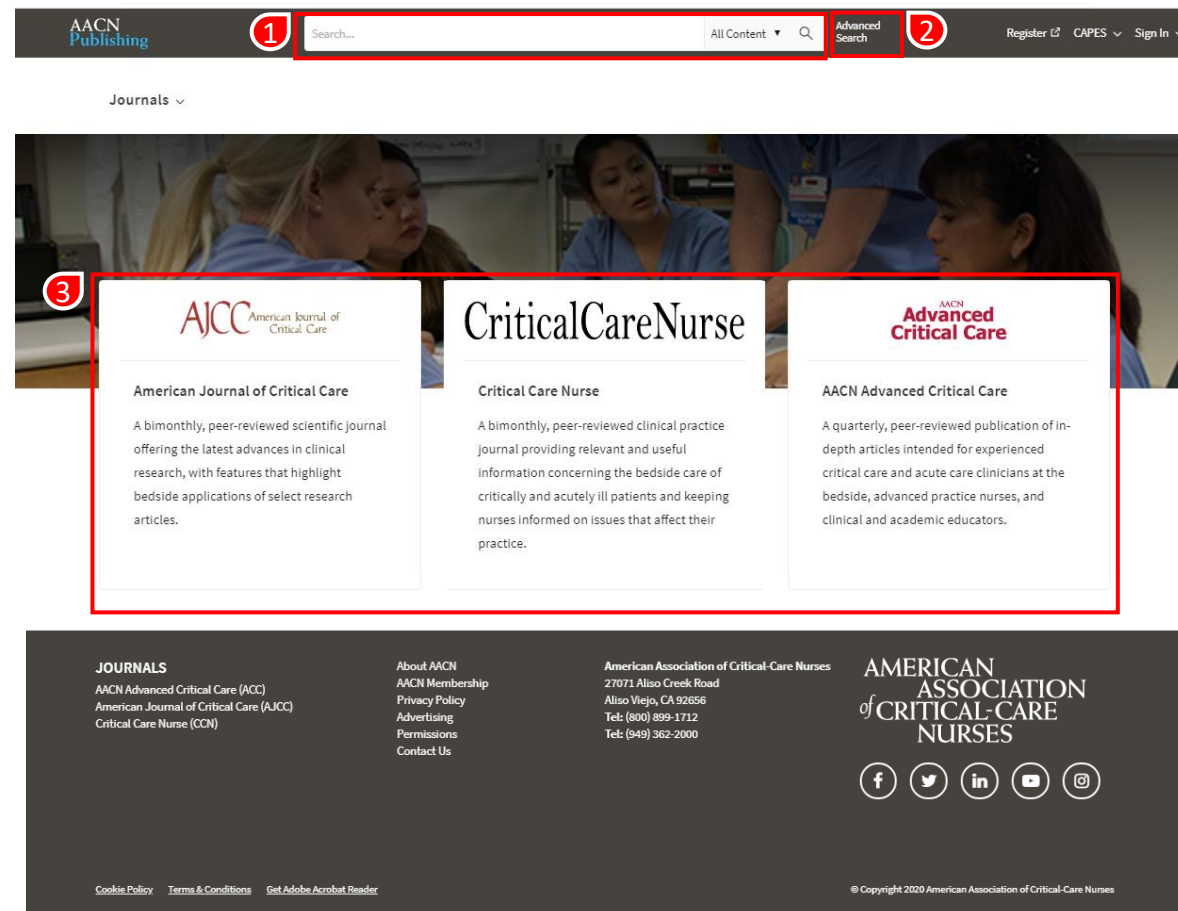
AACN Publishing

1

Search...

All Content ▼

Advanced Search

2

Register CAPES Sign In

Journals

3

AJCC American Journal of Critical Care

American Journal of Critical Care

A bimonthly, peer-reviewed scientific journal offering the latest advances in clinical research, with features that highlight bedside applications of select research articles.

CriticalCareNurse

Critical Care Nurse

A bimonthly, peer-reviewed clinical practice journal providing relevant and useful information concerning the bedside care of critically and acutely ill patients and keeping nurses informed on issues that affect their practice.

AACN Advanced Critical Care

AACN Advanced Critical Care

A quarterly, peer-reviewed publication of in-depth articles intended for experienced critical care and acute care clinicians at the bedside, advanced practice nurses, and clinical and academic educators.

JOURNALS
AACN Advanced Critical Care (ACC)
American Journal of Critical Care (AJCC)
Critical Care Nurse (CCN)

About AACN
AACN Membership
Privacy Policy
Advertising
Permissions
Contact Us

American Association of Critical-Care Nurses
27071 Aliso Creek Road
Aliso Viejo, CA 92656
Tel: (800) 899-1712
Tel: (949) 362-2000

AMERICAN ASSOCIATION of CRITICAL-CARE NURSES

Cookie Policy Terms & Conditions Get Adobe Acrobat Reader

© Copyright 2020 American Association of Critical-Care Nurses